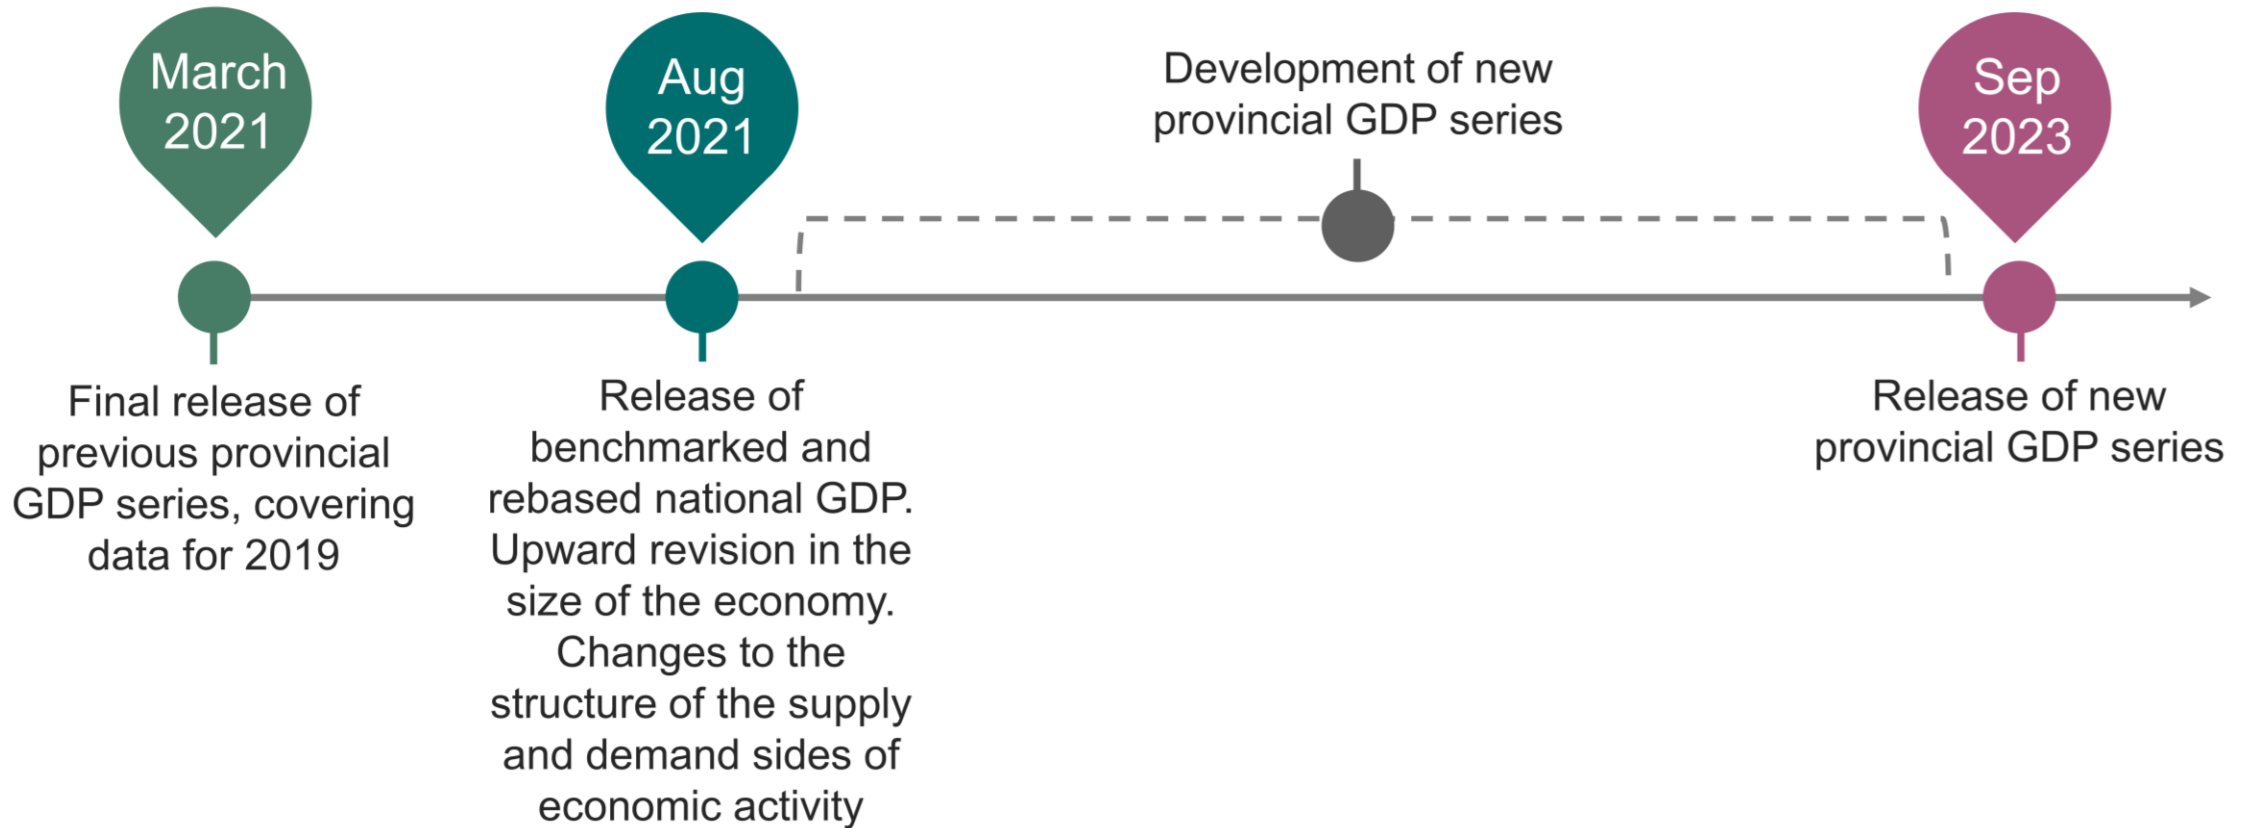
March 2021

Aug 2021

Development of new provincial GDP series

Sep 2023

Final release of previous provincial GDP series, covering data for 2019

Release of benchmarked and rebased national GDP. Upward revision in the size of the economy. Changes to the structure of the supply and demand sides of economic activity

Release of new provincial GDP series